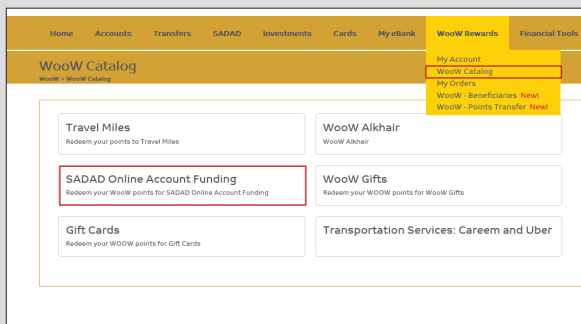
Home Accounts Transfers SADAD Investments Cards My eBank WooW Rewards Financial Tools

My Account
WooW Catalog
My Orders
WooW - Beneficiaries New!
WooW - Points Transfer New!

WooW Catalog
WooW > WooW Catalog

Travel Miles
Redeem your points to Travel Miles

WooW Alkhair
WooW Alkhair

SADAD Online Account Funding
Redeem your WooW points for SADAD Online Account Funding

WooW Gifts
Redeem your WOOW points for WooW Gifts

Gift Cards
Redeem your WOOW points for Gift Cards

Transportation Services: Careem and Uber